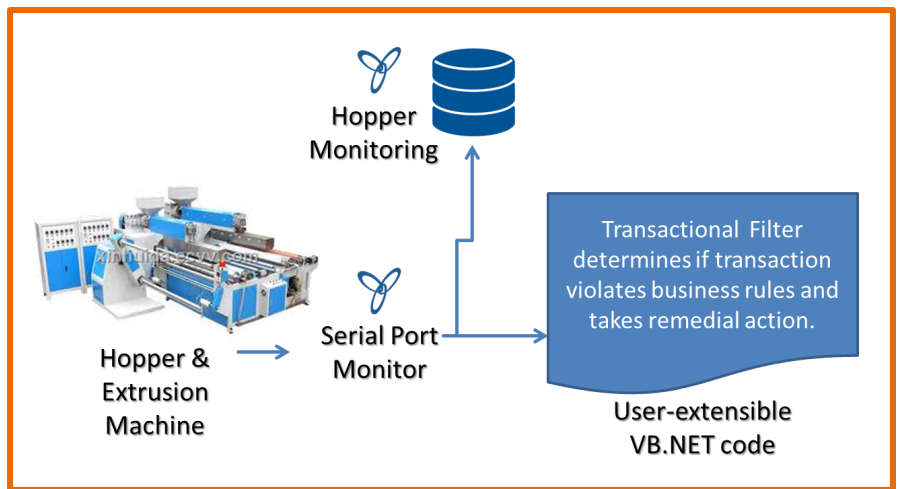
Hopper Monitoring

Transactional Filter determines if transaction violates business rules and takes remedial action.

xinhuinac.en.vvv.com

Hopper & Extrusion Machine

Serial Port Monitor

User-extensible VB.NET code